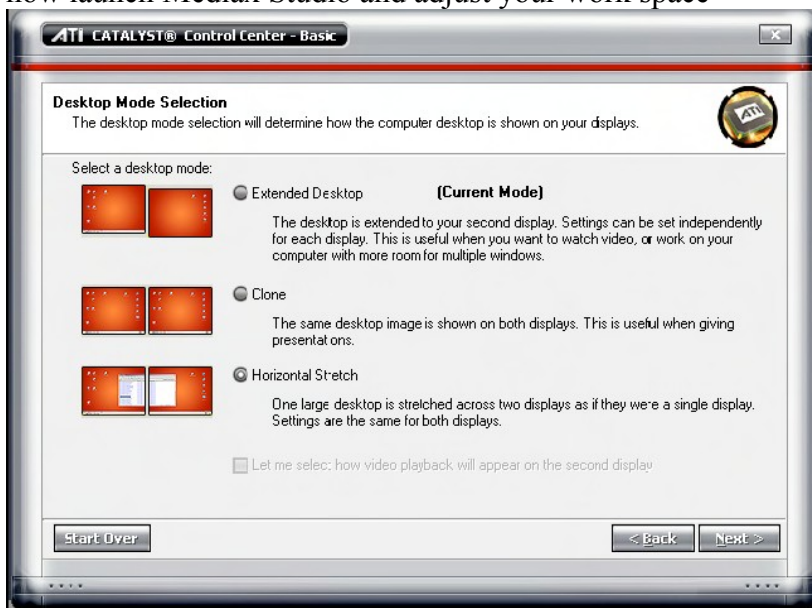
now launch Media Studio and adjust your work space

ATI CATALYST® Control Center - Basic

Desktop Mode Selection
The desktop mode selection will determine how the computer desktop is shown on your displays.

Select a desktop mode:

Extended Desktop [Current Mode]

The desktop is extended to your second display. Settings can be set independently for each display. This is useful when you want to watch video, or work on your computer with more room for multiple windows.

Clone

The same desktop image is shown on both displays. This is useful when giving presentations.

Horizontal Stretch

One large desktop is stretched across two displays as if they were a single display. Settings are the same for both displays.

Let me select how video playback will appear on the second display

Start Over

< Back

Next >